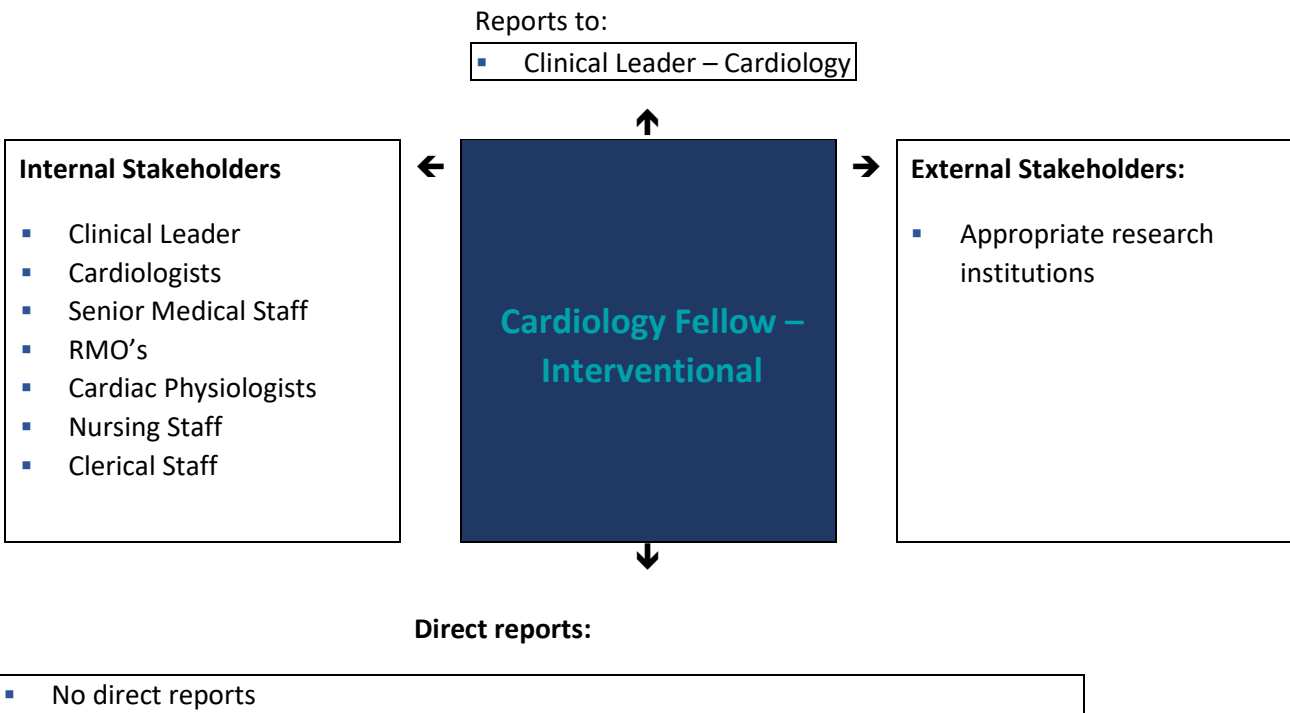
Reports to:

- Clinical Leader – Cardiology

Internal Stakeholders

- Clinical Leader
- Cardiologists
- Senior Medical Staff
- RMO's
- Cardiac Physiologists
- Nursing Staff
- Clerical Staff

Cardiology Fellow – Interventional

External Stakeholders:

- Appropriate research institutions

Direct reports:

- No direct reports